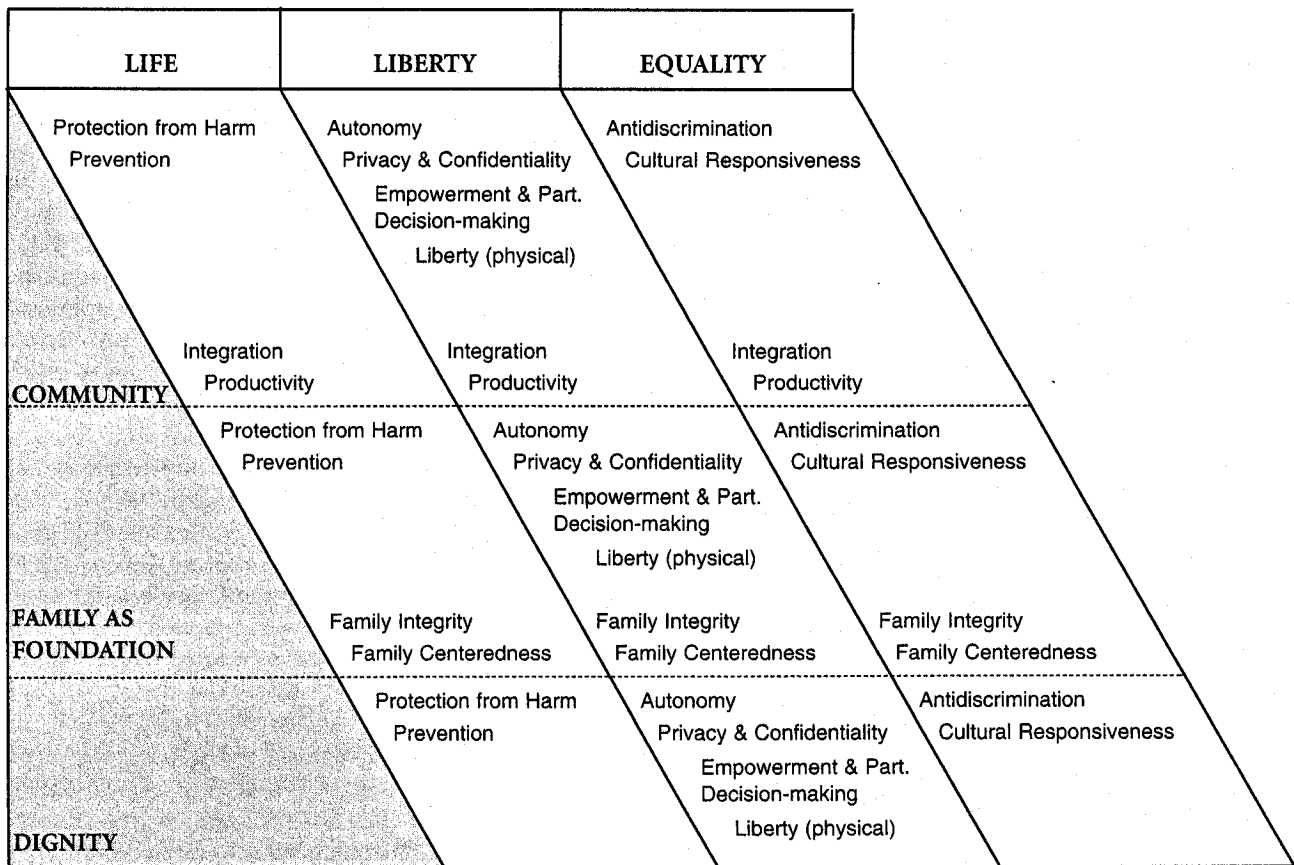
| LIFE | LIBERTY | EQUALITY |
|---|---|---|

Protection from Harm
Prevention

Autonomy
Privacy & Confidentiality
Empowerment & Part. Decision-making
Liberty (physical)

Antidiscrimination
Cultural Responsiveness

Integration
Productivity

Integration
Productivity

Integration
Productivity

COMMUNITY

Protection from Harm
Prevention

Autonomy
Privacy & Confidentiality
Empowerment & Part. Decision-making
Liberty (physical)

Antidiscrimination
Cultural Responsiveness

FAMILY AS FOUNDATION

Family Integrity
Family Centeredness

Family Integrity
Family Centeredness

Family Integrity
Family Centeredness

Protection from Harm
Prevention

Autonomy
Privacy & Confidentiality
Empowerment & Part. Decision-making
Liberty (physical)

Antidiscrimination
Cultural Responsiveness

DIGNITY